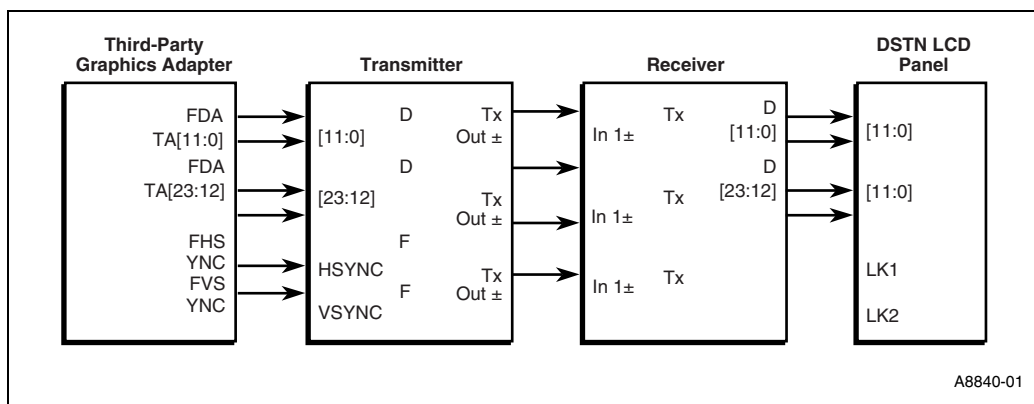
Third-Party Graphics Adapter

FDA
TA[11:0]
FDA
TA[23:12]
FHS
YNC
FVS
YNC

Transmitter

D
[11:0]
D
[23:12]
F
HSYNC
F
VSYNC

Tx
Out ±
Tx
Out ±
Tx
Out ±

Receiver

In 1±
Tx
In 1±
Tx
In 1±
Tx

D
[11:0]
D
[23:12]

DSTN LCD Panel

[11:0]
[11:0]
LK1
LK2

A8840-01